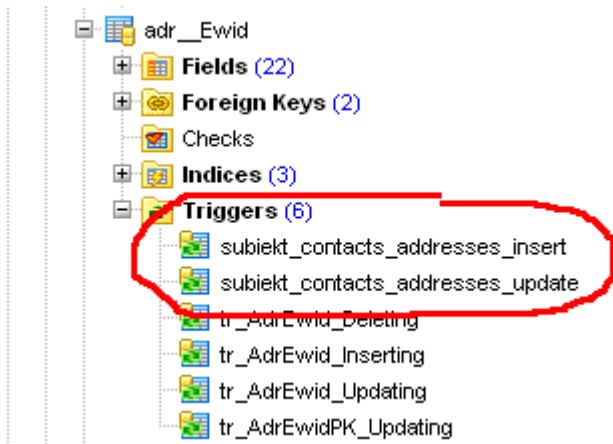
adr__Ewid
Fields (22)
Foreign Keys (2)
Checks
Indices (3)
Triggers (6)
subiekt_contacts_addresses_insert
subiekt_contacts_addresses_update
tr_AdrEwid_Deleting
tr_AdrEwid_Inserting
tr_AdrEwid_Updating
tr_AdrEwidPK_Updating